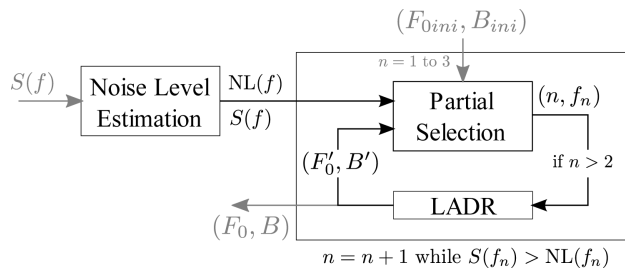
$(F_{0ini}, B_{ini})$

$n = 1$ to 3

$S(f)$

Noise Level Estimation

$\mathrm{NL}(f)$

$S(f)$

Partial Selection

$(n, f_n)$

$(F'_0, B')$

if $n > 2$

LADR

$(F_0, B)$

$n = n + 1$ while $S(f_n) > \mathrm{NL}(f_n)$